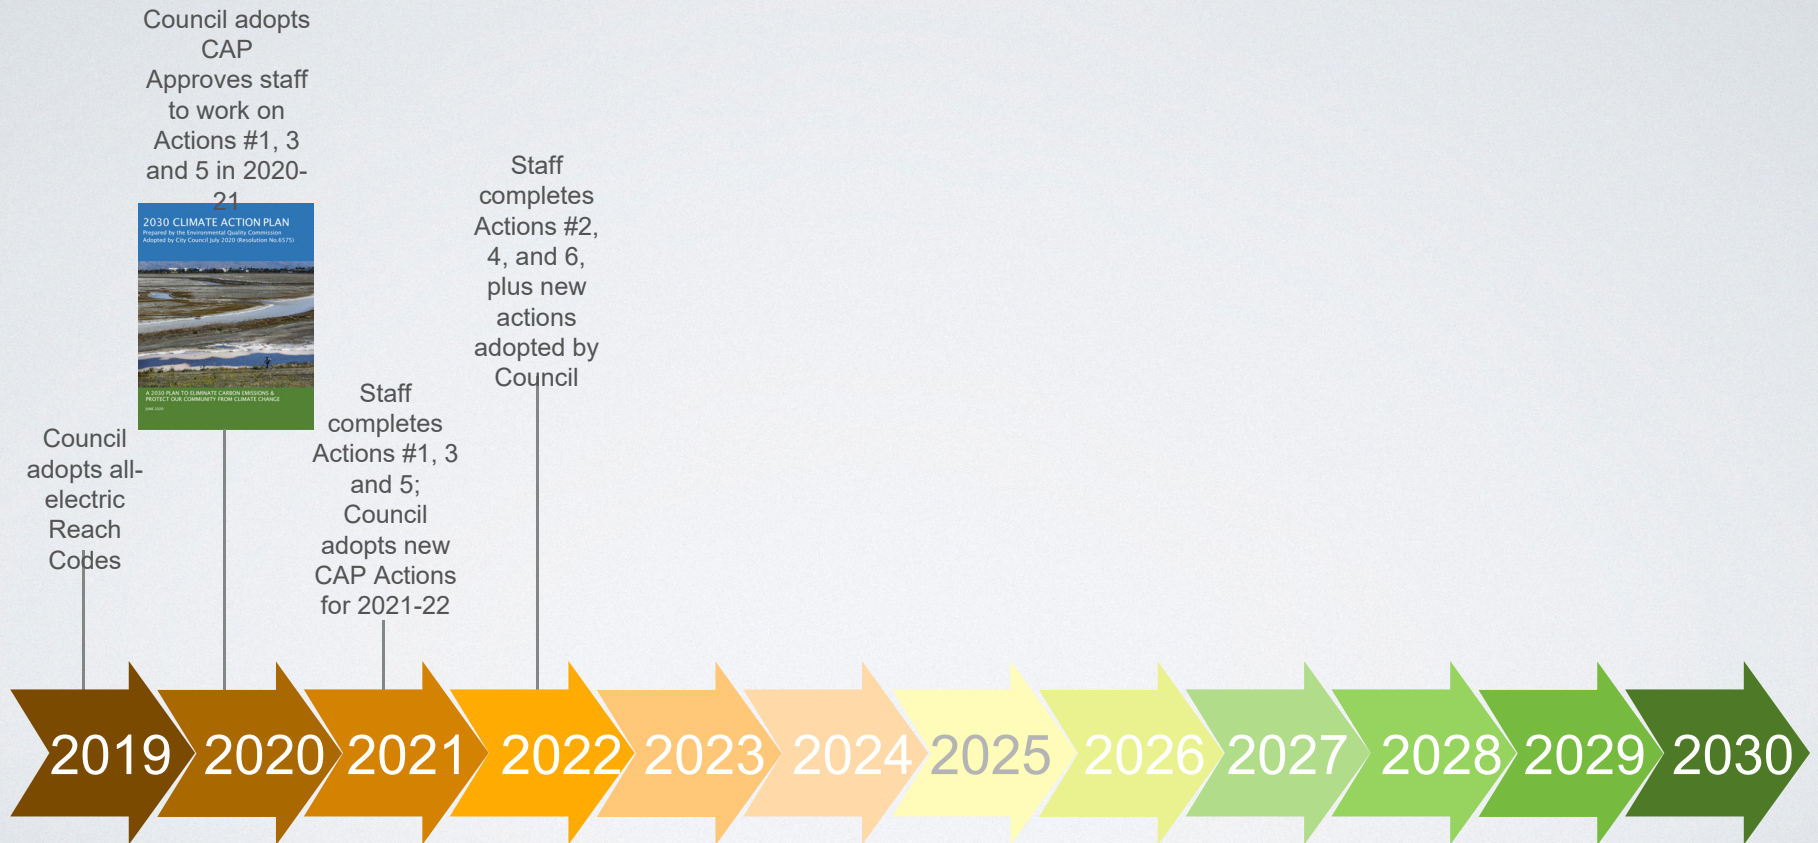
Council adopts CAP
Approves staff to work on Actions #1, 3 and 5 in 2020-21

2030 CLIMATE ACTION PLAN
Prepared by the Environmental Quality Commission
Adopted by City Council July 2020 (Resolution No.6575)

A 2030 PLAN TO ELIMINATE CARBON EMISSIONS & PROTECT OUR COMMUNITY FROM CLIMATE CHANGE
JUNE 2020

Staff completes Actions #2, 4, and 6, plus new actions adopted by Council

Council adopts all-electric Reach Codes

Staff completes Actions #1, 3 and 5; Council adopts new CAP Actions for 2021-22

2019 2020 2021 2022 2023 2024 2025 2026 2027 2028 2029 2030